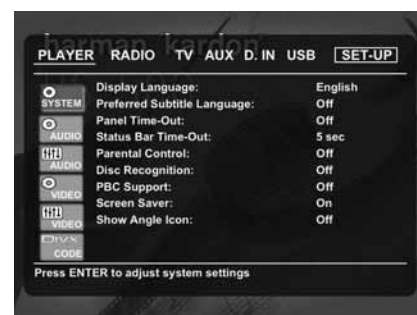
harman kardon

PLAYER RADIO TV AUX D. IN USB SET-UP

SYSTEM
AUDIO
AUDIO
VIDEO
VIDEO
DIVX CODE

| | |
|---|---|
| Display Language: | English |
| Preferred Subtitle Language: | Off |
| Panel Time-Out: | Off |
| Status Bar Time-Out: | 5 sec |
| Parental Control: | Off |
| Disc Recognition: | Off |
| PBC Support: | Off |
| Screen Saver: | On |
| Show Angle Icon: | Off |

Press ENTER to adjust system settings